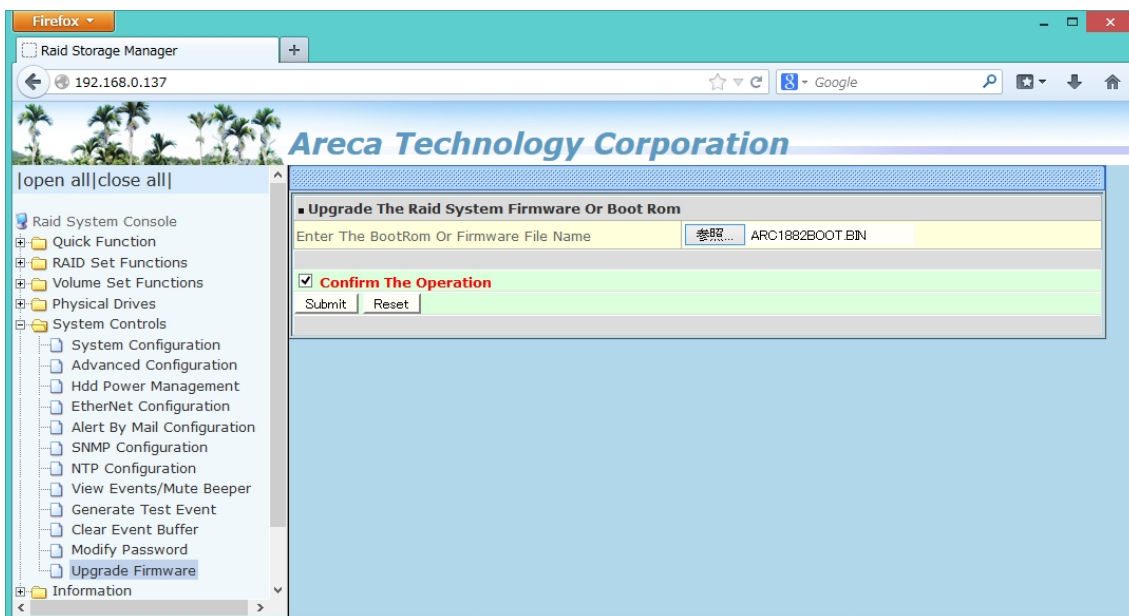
Firefox

Raid Storage Manager

+

192.168.0.137

Google

Areca Technology Corporation

|open all|close all|

Raid System Console
Quick Function
RAID Set Functions
Volume Set Functions
Physical Drives
System Controls
System Configuration
Advanced Configuration
Hdd Power Management
EtherNet Configuration
Alert By Mail Configuration
SNMP Configuration
NTP Configuration
View Events/Mute Beeper
Generate Test Event
Clear Event Buffer
Modify Password
Upgrade Firmware
Information

Upgrade The Raid System Firmware Or Boot Rom

| Enter The BootRom Or Firmware File Name | 参照... ARC1882BOOT.BIN |
|---|---|

Confirm The Operation

Submit Reset